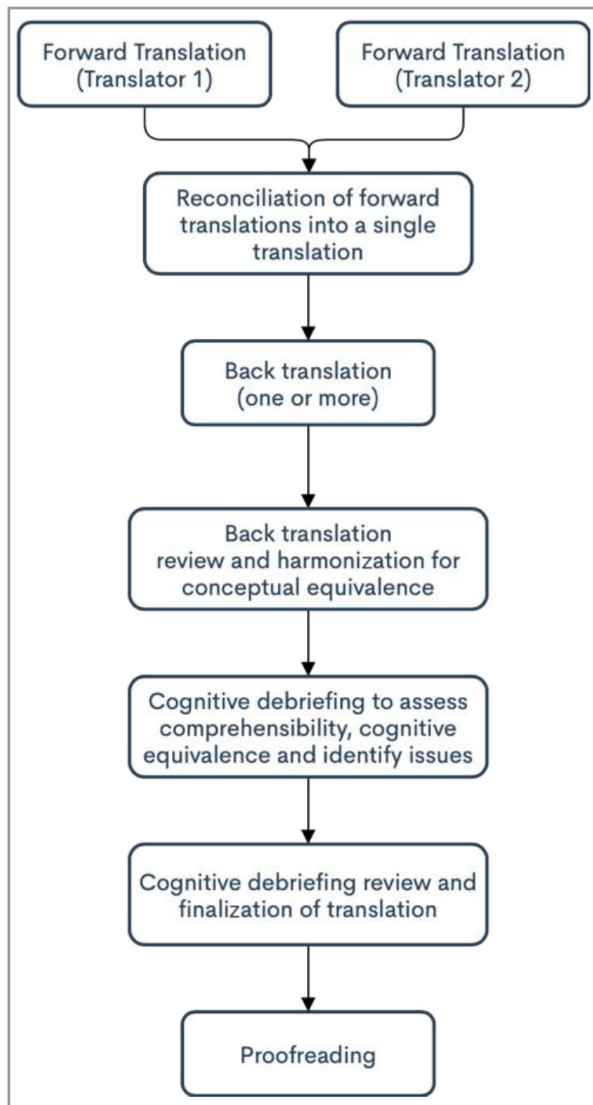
Forward Translation (Translator 1)

Forward Translation (Translator 2)

Reconciliation of forward translations into a single translation

Back translation (one or more)

Back translation review and harmonization for conceptual equivalence

Cognitive debriefing to assess comprehensibility, cognitive equivalence and identify issues

Cognitive debriefing review and finalization of translation

Proofreading